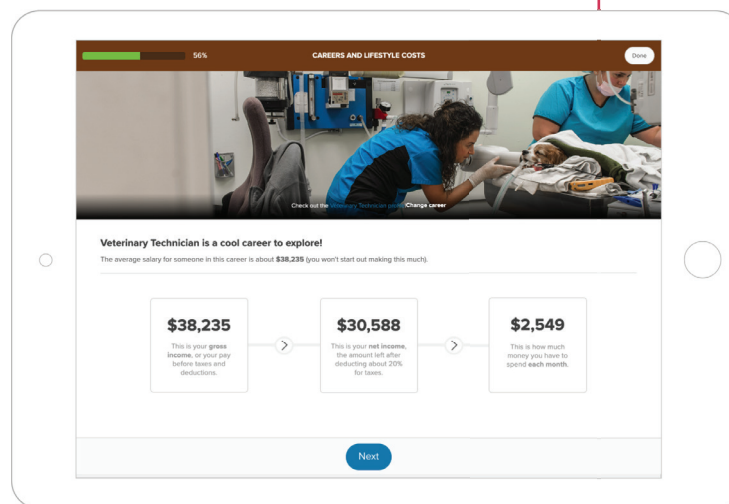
56%

CAREERS AND LIFESTYLE COSTS

Done

Check out the Veterinary Technician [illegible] Change career

Veterinary Technician is a cool career to explore!

The average salary for someone in this career is about **$38,235** (you won't start out making this much).

$38,235

This is your **gross income**, or your pay before taxes and deductions.

$30,588

This is your **net income**, the amount left after deducting about 20% for taxes.

$2,549

This is how much money you have to spend **each month**.

Next